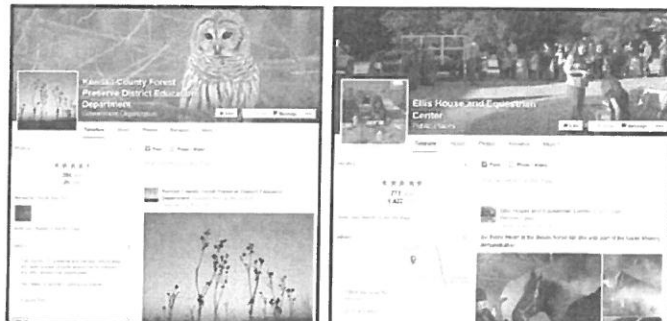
Kendall County Forest Preserve District Education Department
Government Organization
Like
Message
Timeline
About
Photos
Reviews
More
Post
Photo / Video
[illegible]
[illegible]
Kendall County Forest Preserve District Education Department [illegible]

Ellis House and Equestrian Center
Public Places
Like
Message
Timeline
About
Photos
Reviews
More
Post
Photo / Video
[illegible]
1,422
Ellis House and Equestrian Center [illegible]
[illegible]